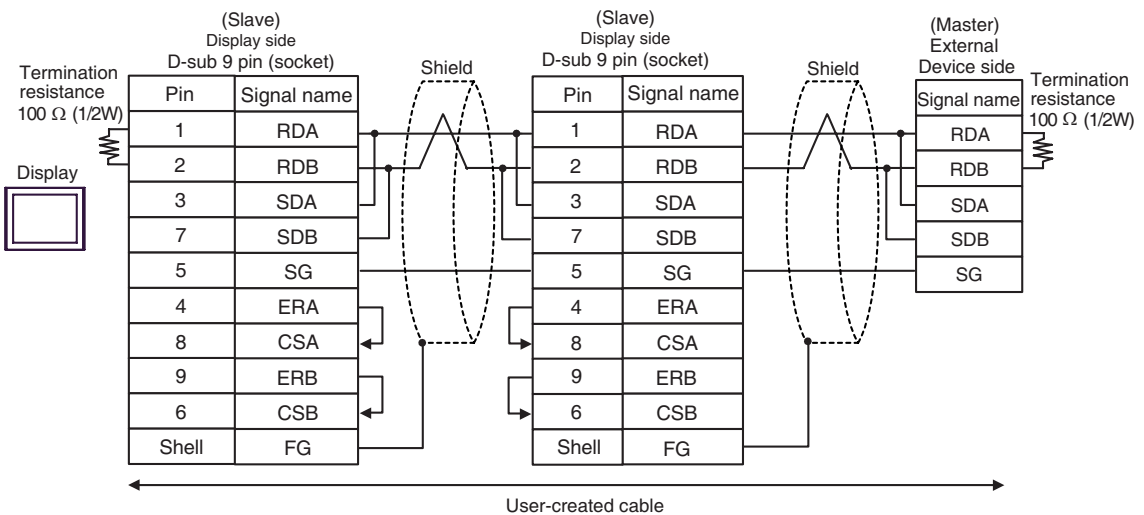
Termination resistance 100 Ω (1/2W)

Display

(Slave)
Display side
D-sub 9 pin (socket)

| Pin | Signal name |
|---|---|
| 1 | RDA |
| 2 | RDB |
| 3 | SDA |
| 7 | SDB |
| 5 | SG |
| 4 | ERA |
| 8 | CSA |
| 9 | ERB |
| 6 | CSB |
| Shell | FG |

Shield

(Slave)
Display side
D-sub 9 pin (socket)

| Pin | Signal name |
|---|---|
| 1 | RDA |
| 2 | RDB |
| 3 | SDA |
| 7 | SDB |
| 5 | SG |
| 4 | ERA |
| 8 | CSA |
| 9 | ERB |
| 6 | CSB |
| Shell | FG |

Shield

(Master)
External
Device side

| Signal name |
|---|
| RDA |
| RDB |
| SDA |
| SDB |
| SG |

Termination resistance 100 Ω (1/2W)

User-created cable